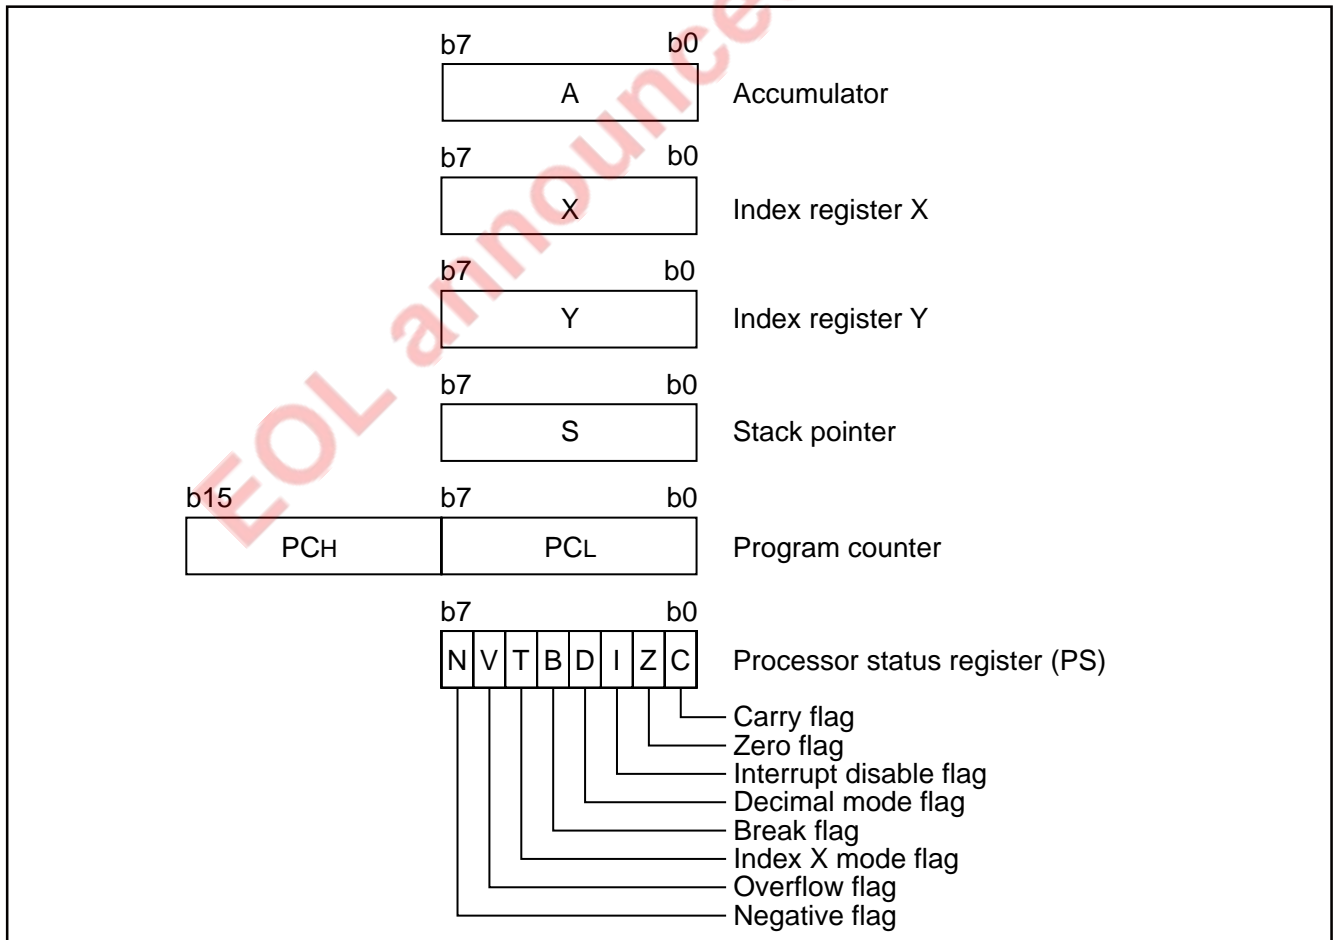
EOL announce

b7 b0
A
Accumulator

b7 b0
X
Index register X

b7 b0
Y
Index register Y

b7 b0
S
Stack pointer

b15 b7 b0
PCH PCL
Program counter

b7 b0
N V T B D I Z C
Processor status register (PS)

Carry flag
Zero flag
Interrupt disable flag
Decimal mode flag
Break flag
Index X mode flag
Overflow flag
Negative flag